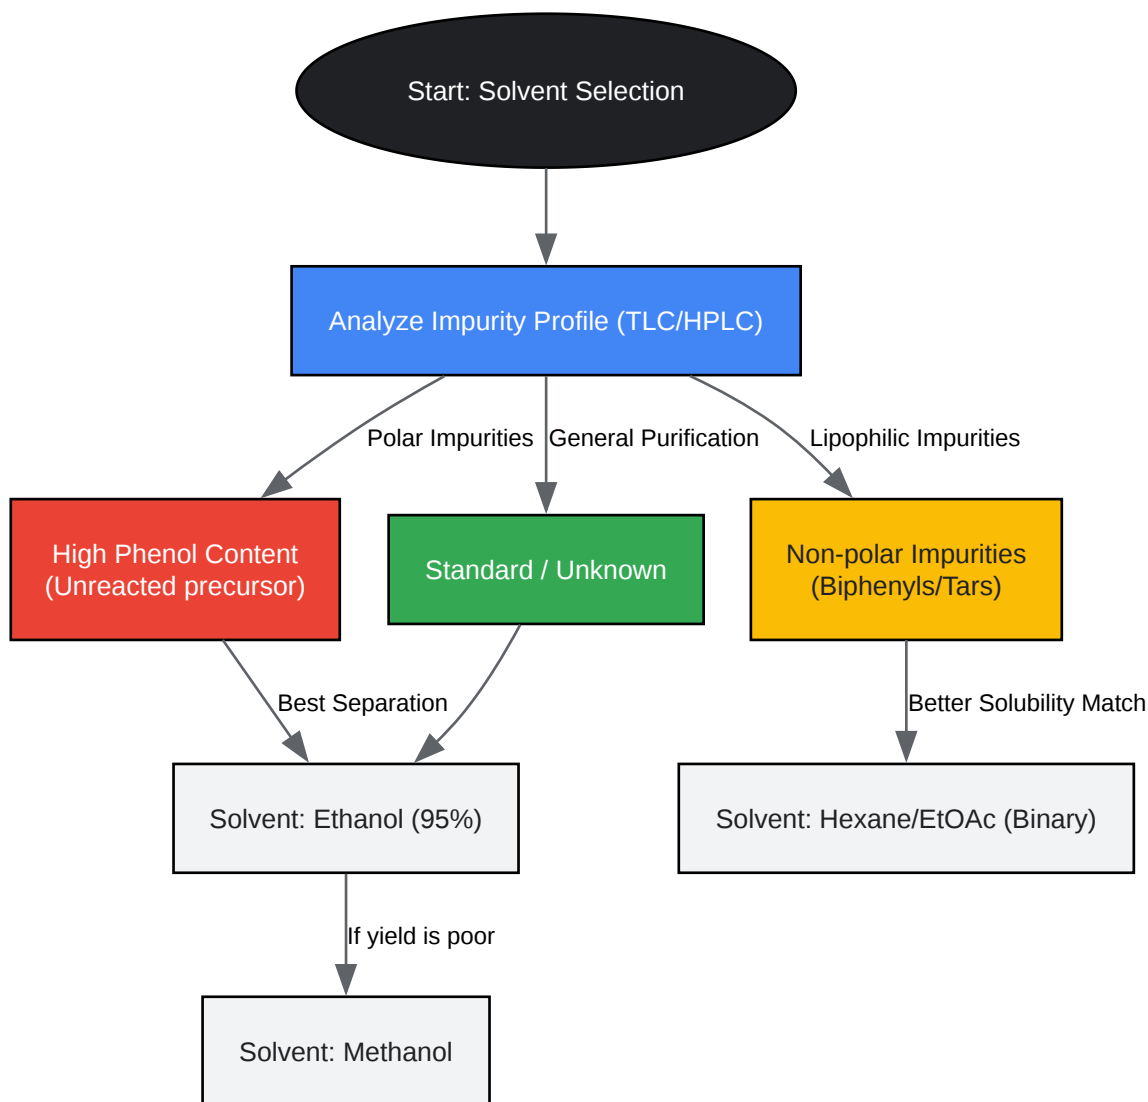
Start: Solvent Selection

Analyze Impurity Profile (TLC/HPLC)

Polar Impurities

General Purification

Lipophilic Impurities

High Phenol Content (Unreacted precursor)

Standard / Unknown

Non-polar Impurities (Biphenyls/Tars)

Best Separation

Better Solubility Match

Solvent: Ethanol (95%)

Solvent: Hexane/EtOAc (Binary)

If yield is poor

Solvent: Methanol